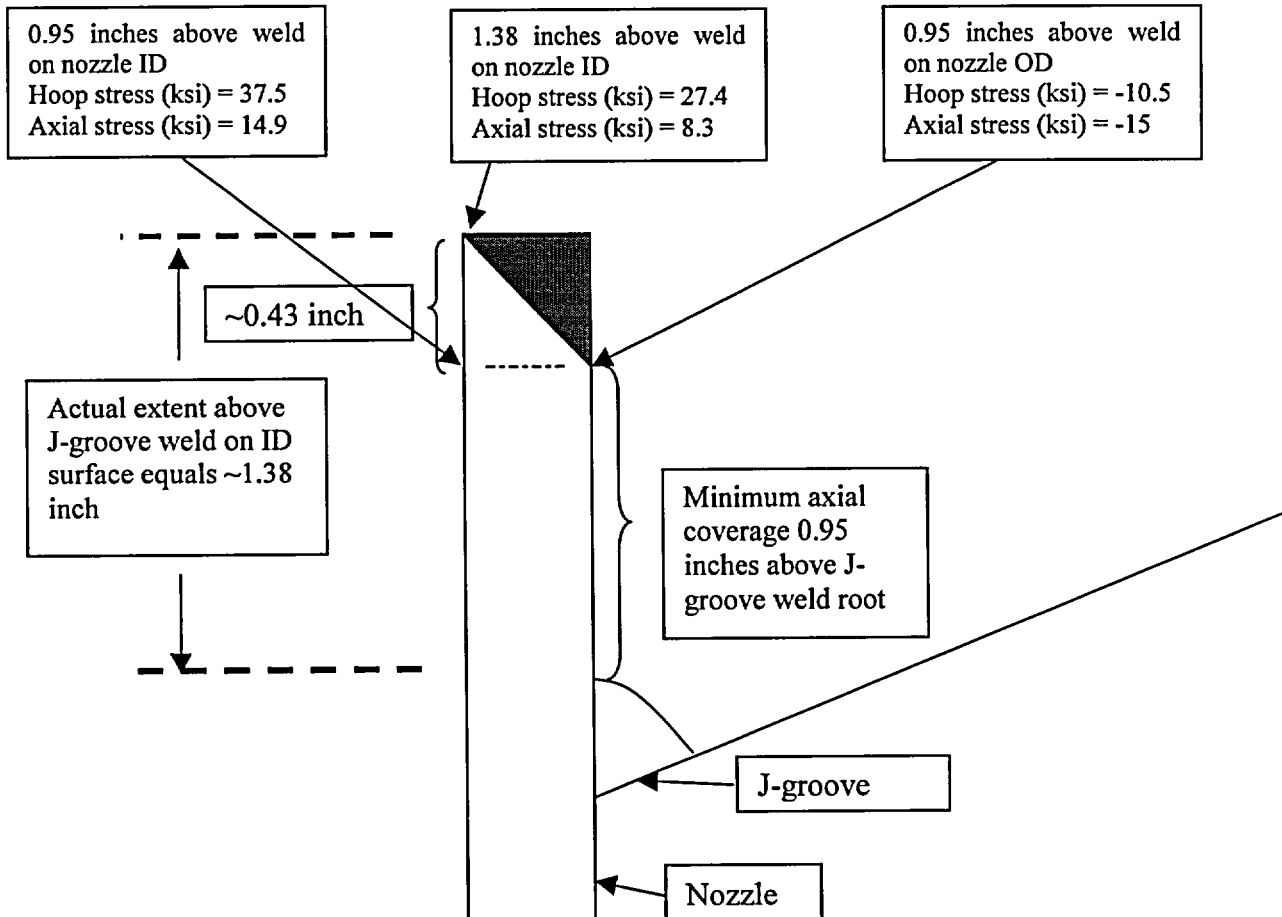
0.95 inches above weld on nozzle ID
Hoop stress (ksi) = 37.5
Axial stress (ksi) = 14.9

1.38 inches above weld on nozzle ID
Hoop stress (ksi) = 27.4
Axial stress (ksi) = 8.3

0.95 inches above weld on nozzle OD
Hoop stress (ksi) = -10.5
Axial stress (ksi) = -15

~0.43 inch

Actual extent above J-groove weld on ID surface equals ~1.38 inch

Minimum axial coverage 0.95 inches above J-groove weld root

J-groove

Nozzle